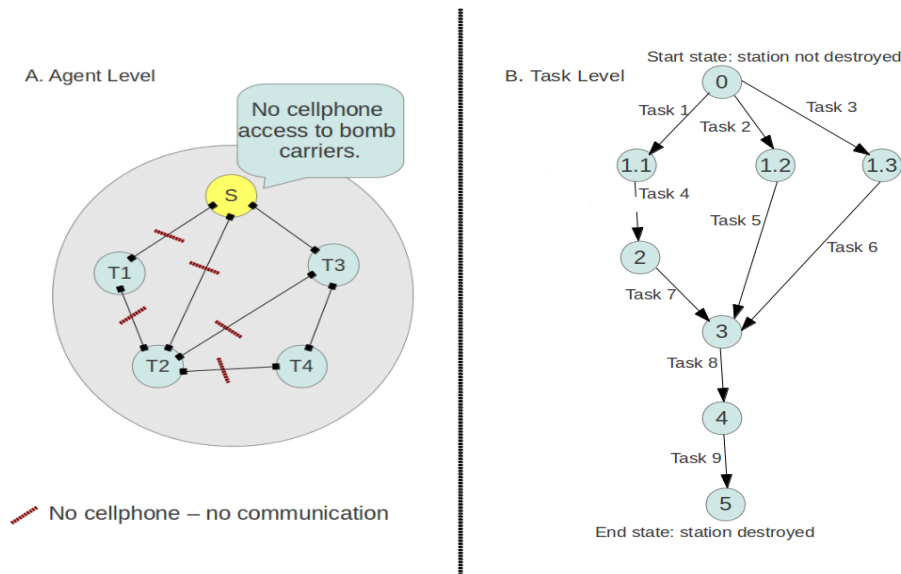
A. Agent Level

No cellphone access to bomb carriers.

S

T1

T3

T2

T4

No cellphone – no communication

B. Task Level

Start state: station not destroyed

0

Task 1

Task 2

Task 3

1.1

1.2

1.3

Task 4

Task 5

Task 6

2

Task 7

3

Task 8

4

Task 9

5

End state: station destroyed